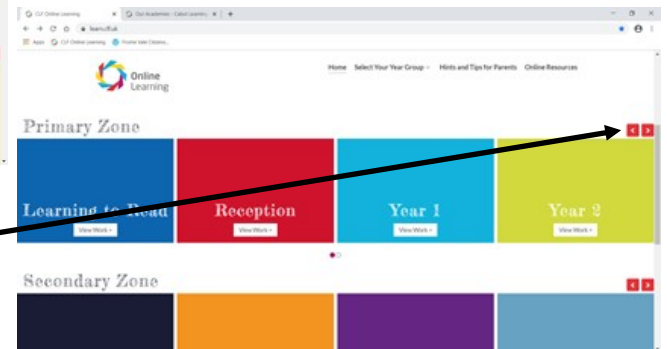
CLF Online Learning × Our Academies - Cabot Learning × +

learn.clf.uk

Apps CLF Online Learning Poster Jake Citizens...

Online Learning

Home Select Your Year Group Hints and Tips for Parents Online Resources

Primary Zone

Learning to Read
View Work »

Reception
View Work »

Year 1
View Work »

Year 2
View Work »

Secondary Zone